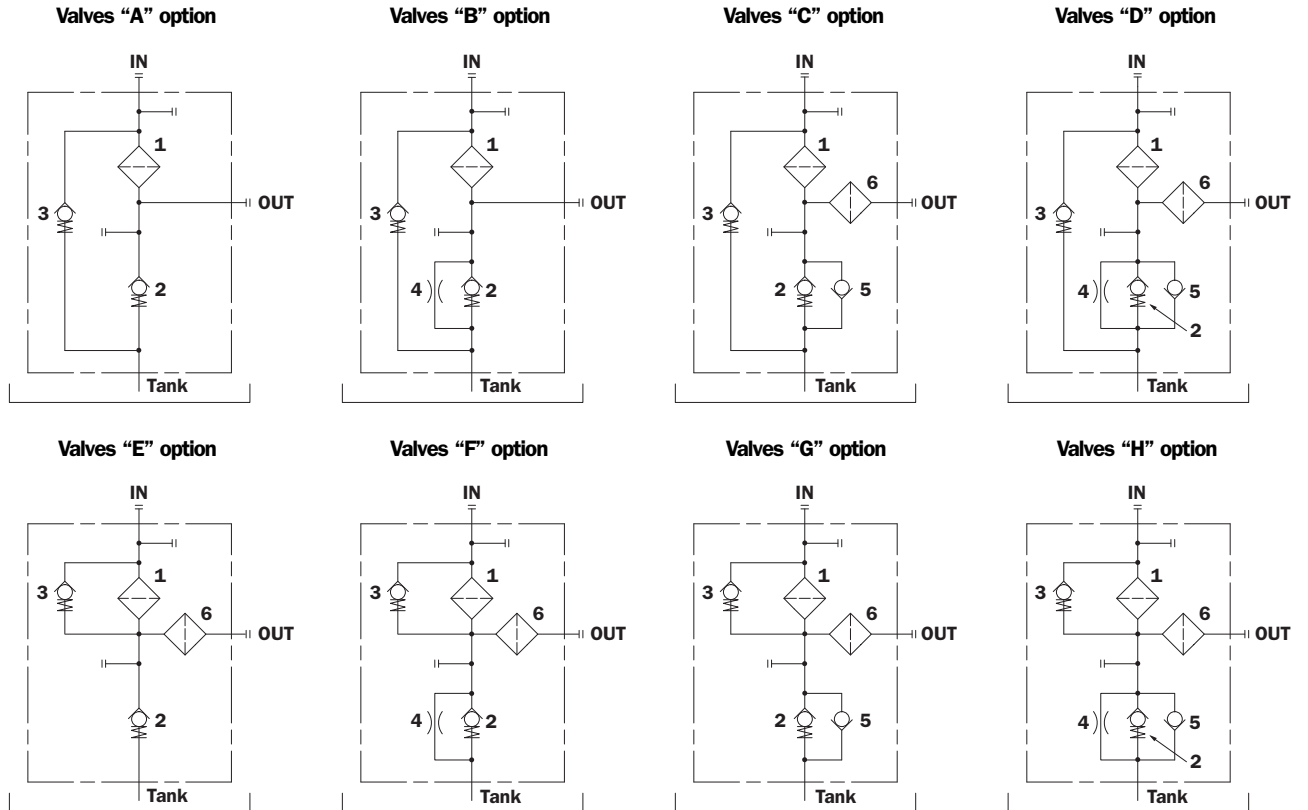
Valves “A” option

IN
1
3
OUT
2
Tank

Valves “B” option

IN
1
3
OUT
4
2
Tank

Valves “C” option

IN
1
6
3
OUT
2
5
Tank

Valves “D” option

IN
1
6
3
OUT
4
5
2
Tank

Valves “E” option

IN
3
1
6
OUT
2
Tank

Valves “F” option

IN
3
1
6
OUT
4
2
Tank

Valves “G” option

IN
3
1
6
OUT
2
5
Tank

Valves “H” option

IN
3
1
6
OUT
4
5
2
Tank